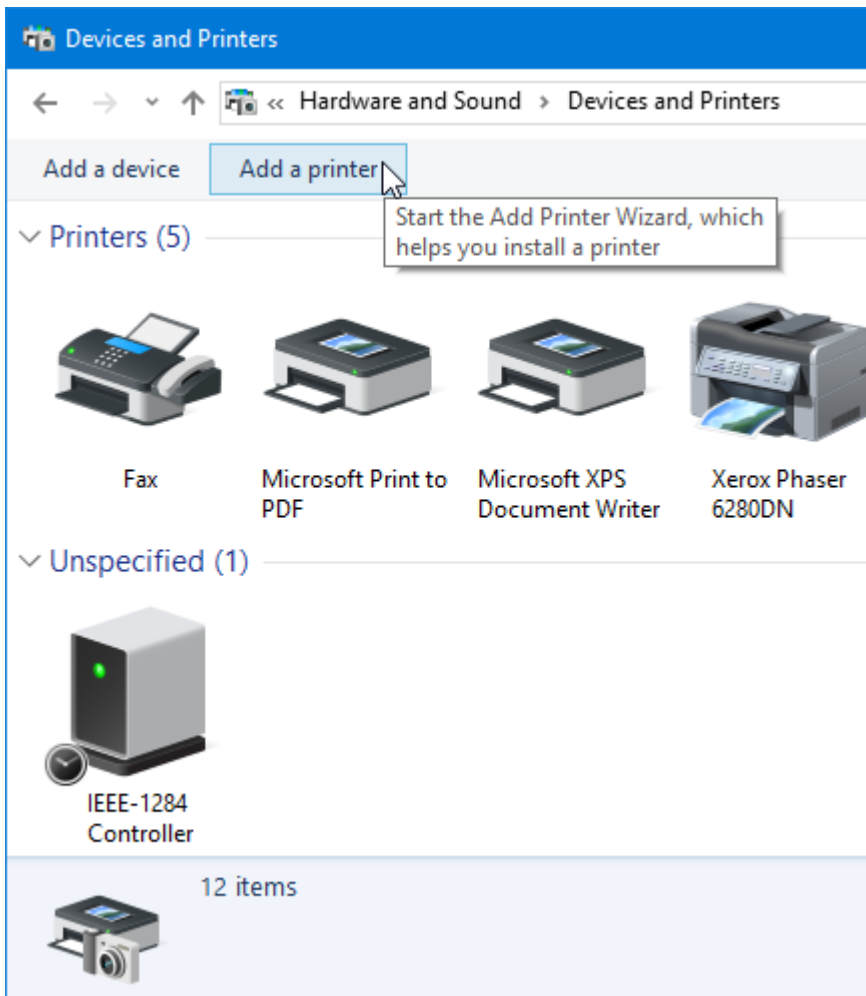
Devices and Printers

« Hardware and Sound › Devices and Printers

Add a device
Add a printer

Start the Add Printer Wizard, which helps you install a printer

Printers (5)

Fax

Microsoft Print to PDF

Microsoft XPS Document Writer

Xerox Phaser 6280DN

Unspecified (1)

IEEE-1284 Controller

12 items